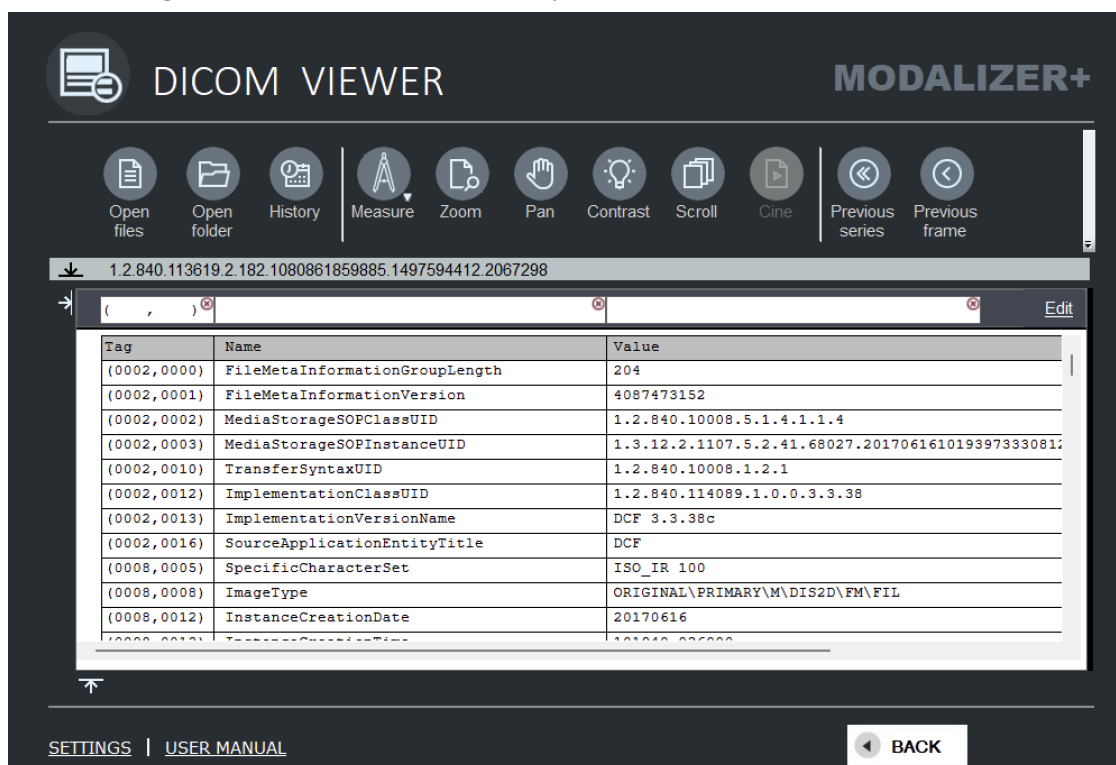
DICOM VIEWER

MODALIZER+

Open files
Open folder
History
Measure
Zoom
Pan
Contrast
Scroll
Cine
Previous series
Previous frame

1.2.840.113619.2.182.1080861859885.1497594412.2067298

( , )

Edit

| Tag | Name | Value |
|---|---|---|
| (0002,0000) | FileMetaInformationGroupLength | 204 |
| (0002,0001) | FileMetaInformationVersion | 4087473152 |
| (0002,0002) | MediaStorageSOPClassUID | 1.2.840.10008.5.1.4.1.1.4 |
| (0002,0003) | MediaStorageSOPInstanceUID | 1.3.12.2.1107.5.2.41.68027.201706161019397333081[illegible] |
| (0002,0010) | TransferSyntaxUID | 1.2.840.10008.1.2.1 |
| (0002,0012) | ImplementationClassUID | 1.2.840.114089.1.0.0.3.3.38 |
| (0002,0013) | ImplementationVersionName | DCF 3.3.38c |
| (0002,0016) | SourceApplicationEntityTitle | DCF |
| (0008,0005) | SpecificCharacterSet | ISO_IR 100 |
| (0008,0008) | ImageType | ORIGINAL\PRIMARY\M\DIS2D\FM\FIL |
| (0008,0012) | InstanceCreationDate | 20170616 |
| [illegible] | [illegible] | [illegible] |

SETTINGS | USER MANUAL

BACK